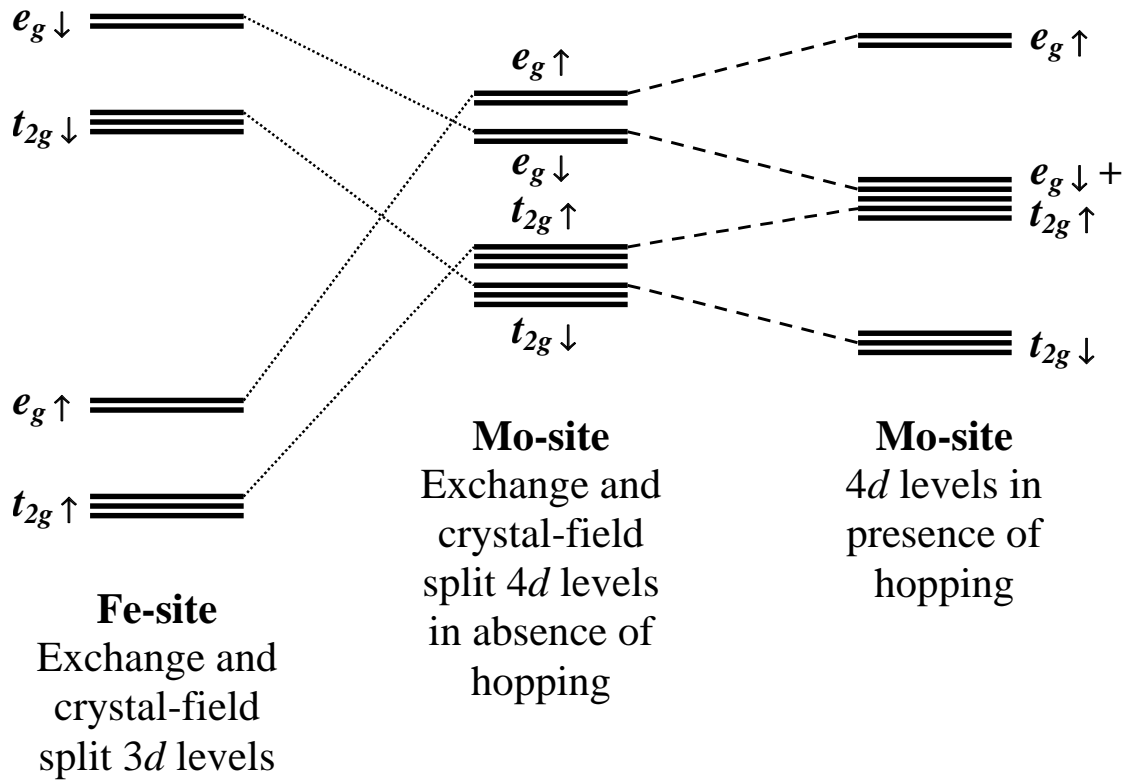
$e_g\downarrow$

$t_{2g}\downarrow$

$e_g\uparrow$

$t_{2g}\uparrow$

**Fe-site**
Exchange and crystal-field split 3*d* levels

$e_g\uparrow$

$e_g\downarrow$

$t_{2g}\uparrow$

$t_{2g}\downarrow$

**Mo-site**
Exchange and crystal-field split 4*d* levels in absence of hopping

$e_g\uparrow$

$e_g\downarrow +$
$t_{2g}\uparrow$

$t_{2g}\downarrow$

**Mo-site**
4*d* levels in presence of hopping